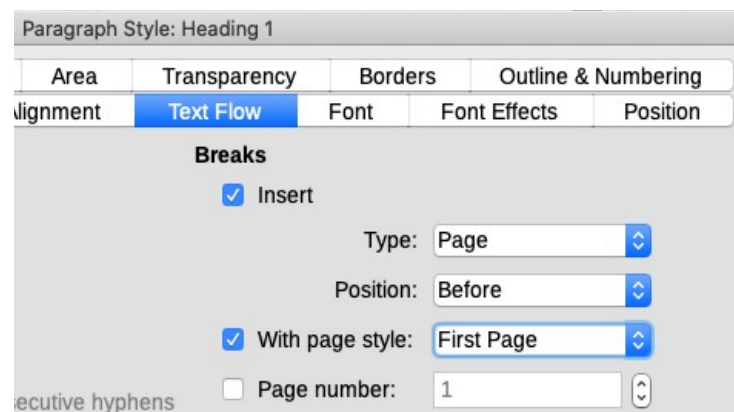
Paragraph Style: Heading 1

Area | Transparency | Borders | Outline & Numbering

lignment | Text Flow | Font | Font Effects | Position

Breaks

Insert

Type: Page

Position: Before

With page style: First Page

ecutive hyphens

Page number: 1